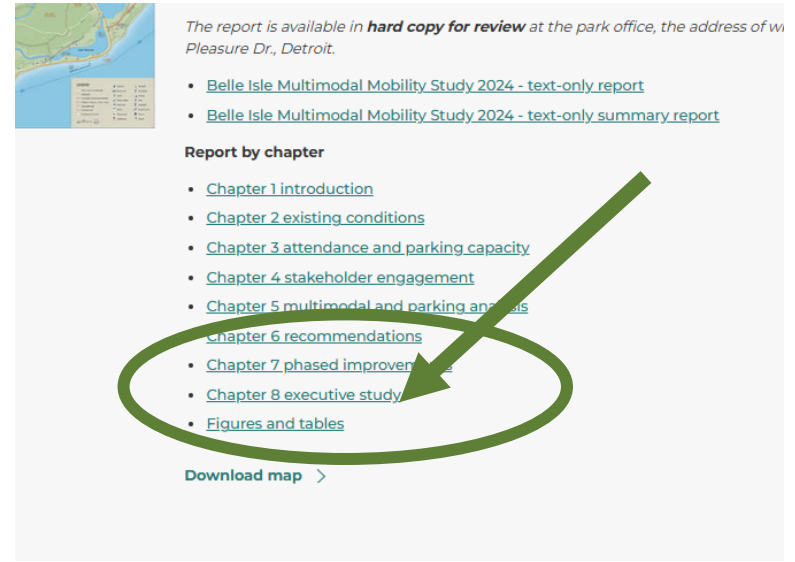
The report is available in **hard copy for review** at the park office, the address of w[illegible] Pleasure Dr., Detroit.

- Belle Isle Multimodal Mobility Study 2024 - text-only report
- Belle Isle Multimodal Mobility Study 2024 - text-only summary report

**Report by chapter**

- Chapter 1 introduction
- Chapter 2 existing conditions
- Chapter 3 attendance and parking capacity
- Chapter 4 stakeholder engagement
- Chapter 5 multimodal and parking ana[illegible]sis
- Chapter 6 recommendations
- Chapter 7 phased improvem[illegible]
- Chapter 8 executive study
- Figures and tables

**Download map** >